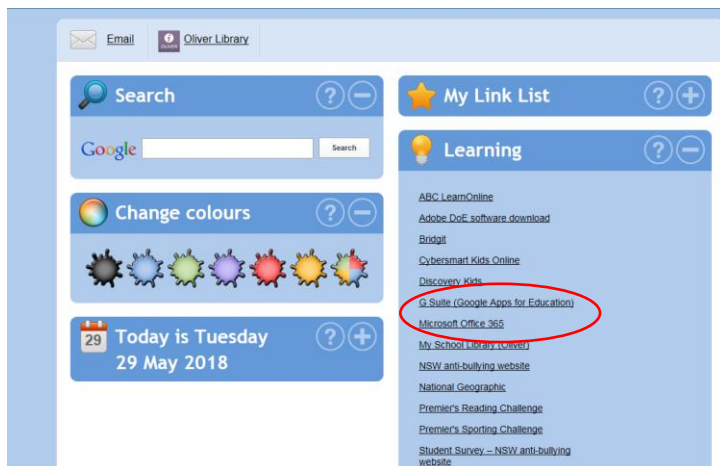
Email

OLIVER Oliver Library

Search

Google Search

Change colours

29 Today is Tuesday 29 May 2018

My Link List

Learning

ABC LearnOnline

Adobe DoE software download

Bridgit

Cybersmart Kids Online

Discovery Kids

G Suite (Google Apps for Education)

Microsoft Office 365

My School Library (Oliver)

NSW anti-bullying website

National Geographic

Premier's Reading Challenge

Premier's Sporting Challenge

Student Survey – NSW anti-bullying website